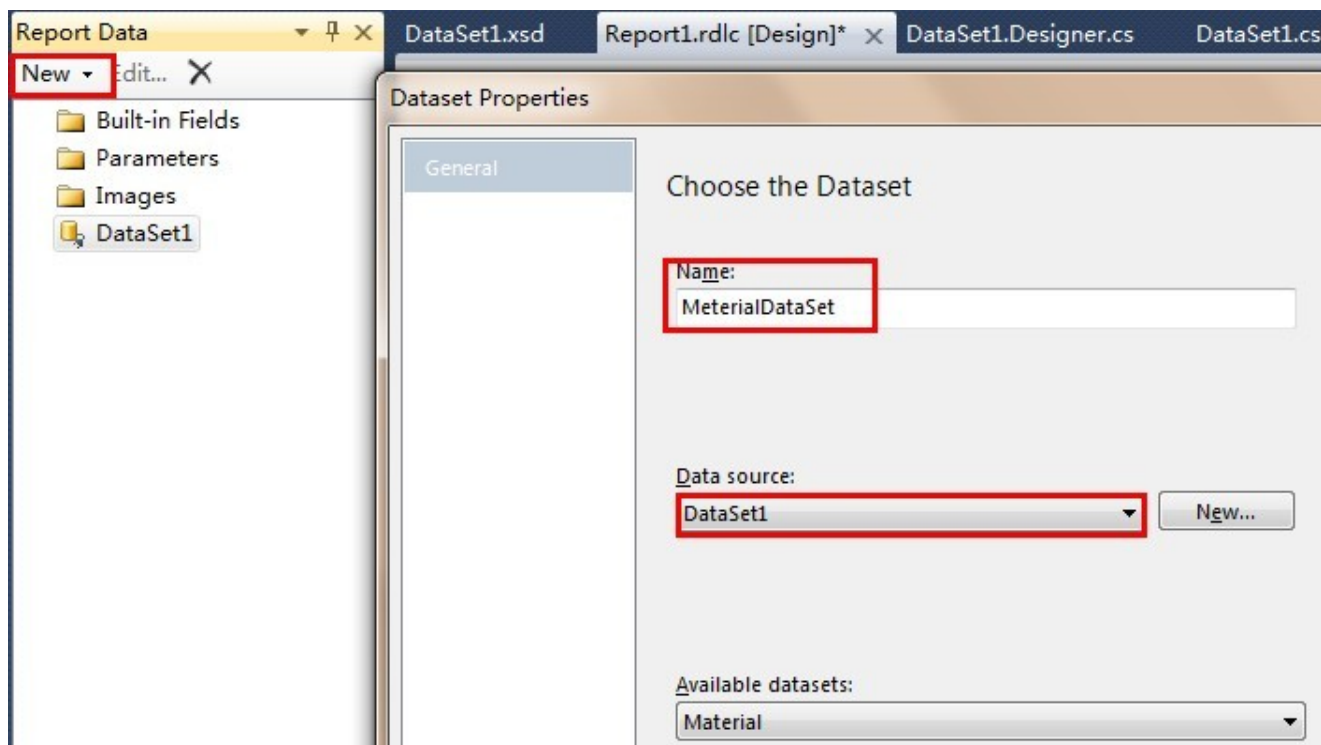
Report Data
New ▾ Edit... ✕
Built-in Fields
Parameters
Images
DataSet1

DataSet1.xsd
Report1.rdlc [Design]* ×
DataSet1.Designer.cs
DataSet1.cs

Dataset Properties

General

Choose the Dataset

Name:
MeterialDataSet

Data source:
DataSet1
New...

Available datasets:
Material